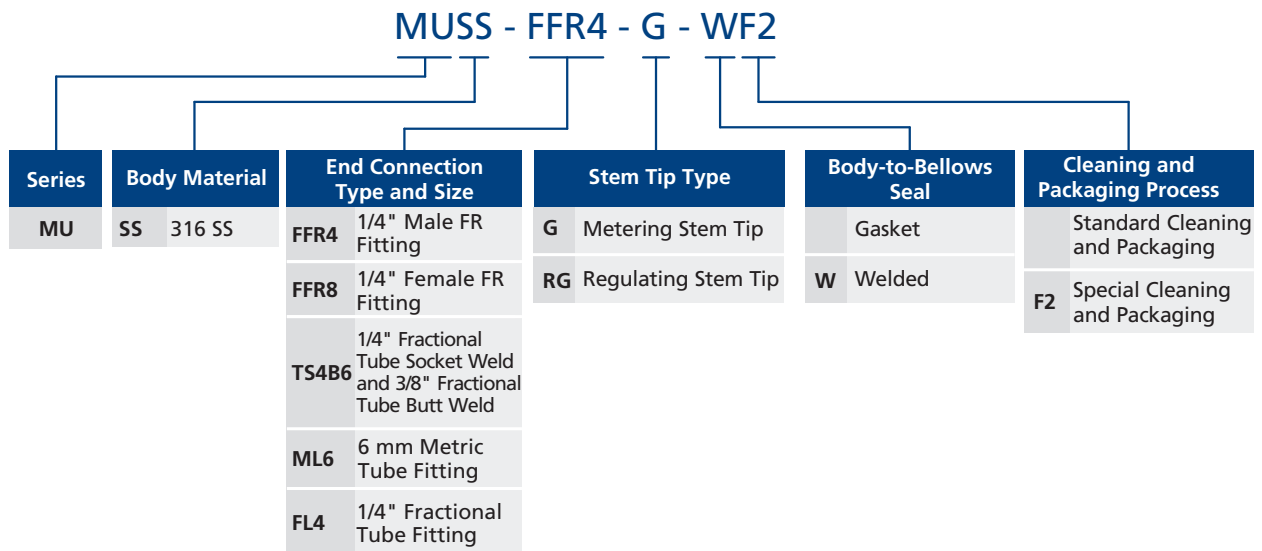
MUSS - FFR4 - G - WF2

| Series |
|---|
| MU |

| Body Material | |
|---|---|
| SS | 316 SS |

| End Connection Type and Size | |
|---|---|
| FFR4 | 1/4" Male FR Fitting |
| FFR8 | 1/4" Female FR Fitting |
| TS4B6 | 1/4" Fractional Tube Socket Weld and 3/8" Fractional Tube Butt Weld |
| ML6 | 6 mm Metric Tube Fitting |
| FL4 | 1/4" Fractional Tube Fitting |

| Stem Tip Type | |
|---|---|
| G | Metering Stem Tip |
| RG | Regulating Stem Tip |

| Body-to-Bellows Seal | |
|---|---|
| | Gasket |
| W | Welded |

| Cleaning and Packaging Process | |
|---|---|
| | Standard Cleaning and Packaging |
| F2 | Special Cleaning and Packaging |